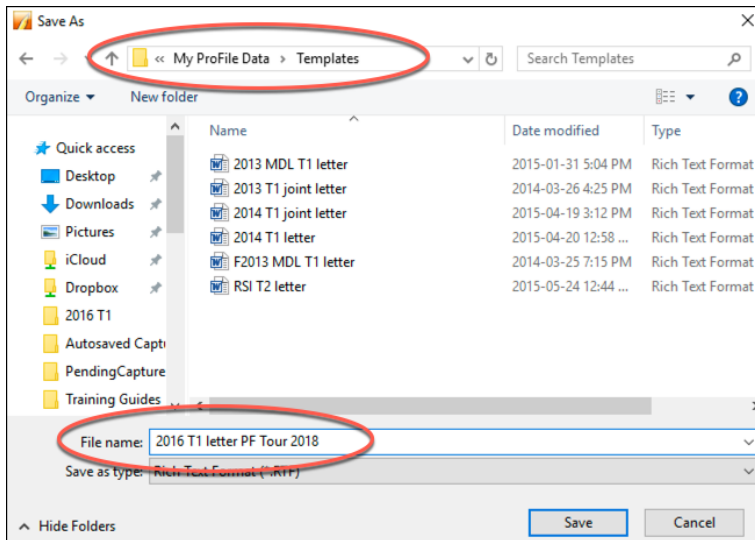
Save As

« My ProFile Data › Templates

Search Templates

Organize ▾ New folder

Quick access
Desktop
Downloads
Pictures
iCloud
Dropbox
2016 T1
Autosaved Captu
PendingCapture
Training Guides

| Name | Date modified | Type |
|---|---|---|
| 2013 MDL T1 letter | 2015-01-31 5:04 PM | Rich Text Format |
| 2013 T1 joint letter | 2014-03-26 4:25 PM | Rich Text Format |
| 2014 T1 joint letter | 2015-04-19 3:12 PM | Rich Text Format |
| 2014 T1 letter | 2015-04-20 12:58 ... | Rich Text Format |
| F2013 MDL T1 letter | 2014-03-25 7:15 PM | Rich Text Format |
| RSI T2 letter | 2015-05-24 12:44 ... | Rich Text Format |

File name: 2016 T1 letter PF Tour 2018

Save as type: Rich Text Format (*.RTF)

Hide Folders

Save

Cancel